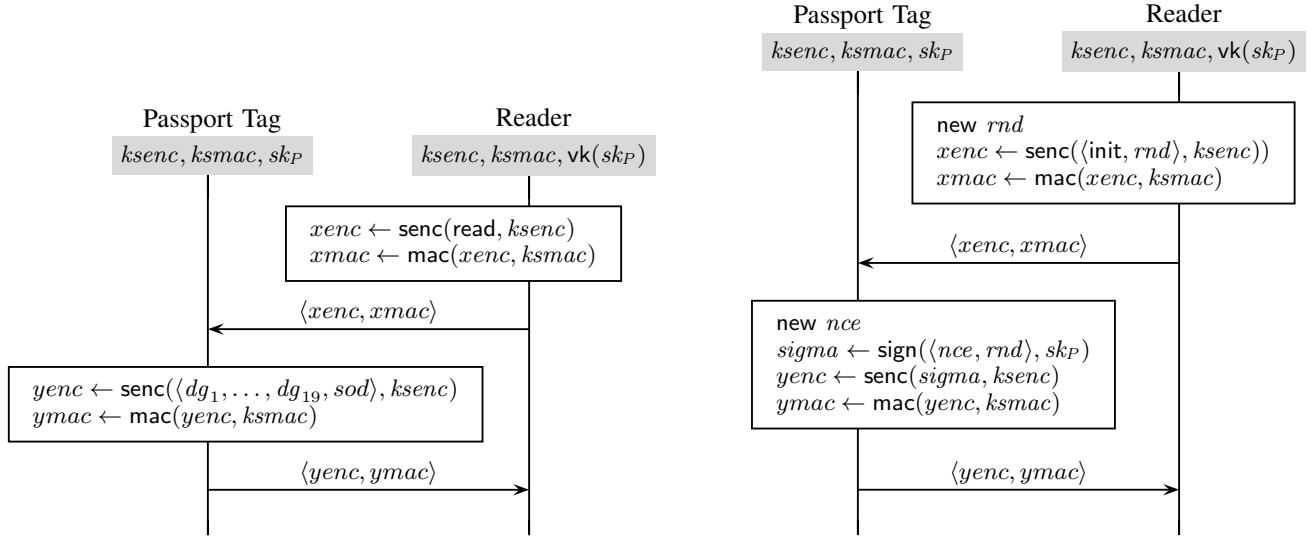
Passport Tag

$ksenc, ksmac, sk_P$

Reader

$ksenc, ksmac, \mathsf{vk}(sk_P)$

$xenc \leftarrow \mathsf{senc}(\mathsf{read}, ksenc)$
$xmac \leftarrow \mathsf{mac}(xenc, ksmac)$

$\langle xenc, xmac \rangle$

$yenc \leftarrow \mathsf{senc}(\langle dg_1, \ldots, dg_{19}, sod \rangle, ksenc)$
$ymac \leftarrow \mathsf{mac}(yenc, ksmac)$

$\langle yenc, ymac \rangle$

Passport Tag

$ksenc, ksmac, sk_P$

Reader

$ksenc, ksmac, \mathsf{vk}(sk_P)$

new $rnd$
$xenc \leftarrow \mathsf{senc}(\langle \mathsf{init}, rnd \rangle, ksenc))$
$xmac \leftarrow \mathsf{mac}(xenc, ksmac)$

$\langle xenc, xmac \rangle$

new $nce$
$sigma \leftarrow \mathsf{sign}(\langle nce, rnd \rangle, sk_P)$
$yenc \leftarrow \mathsf{senc}(sigma, ksenc)$
$ymac \leftarrow \mathsf{mac}(yenc, ksmac)$

$\langle yenc, ymac \rangle$